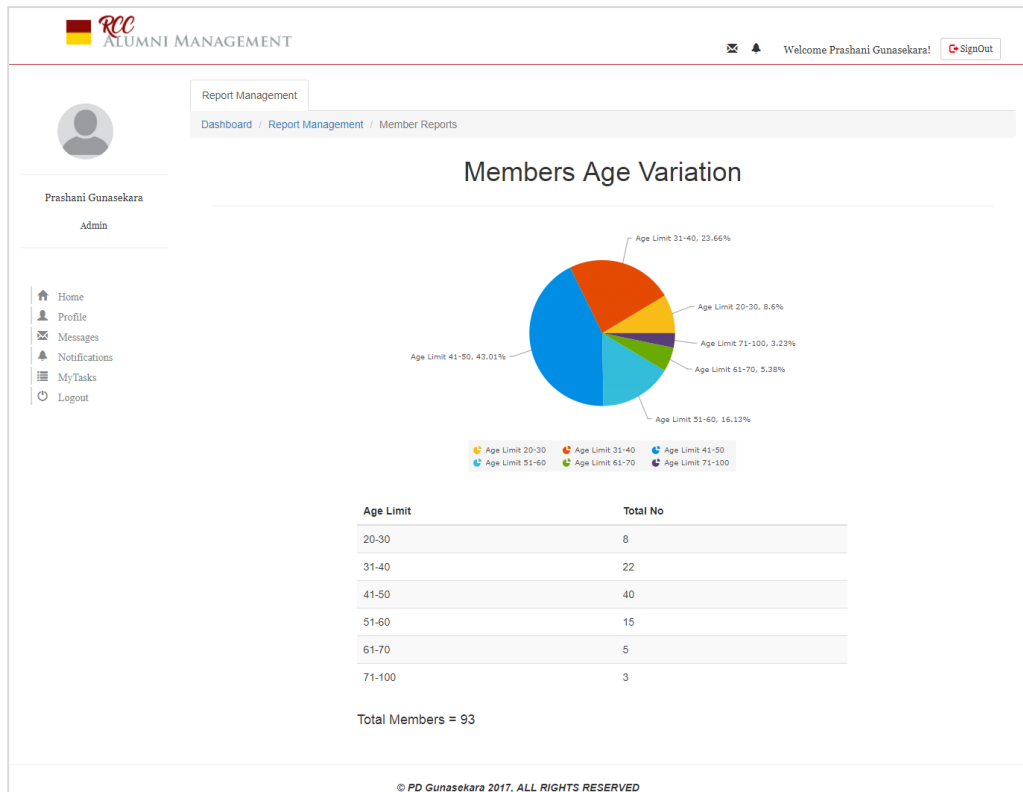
RCC
ALUMNI MANAGEMENT

Welcome Prashani Gunasekara! SignOut

Prashani Gunasekara

Admin

Home
Profile
Messages
Notifications
MyTasks
Logout

Report Management

Dashboard / Report Management / Member Reports

Members Age Variation

Age Limit 31-40, 23.66%
Age Limit 20-30, 8.6%
Age Limit 71-100, 3.23%
Age Limit 61-70, 5.38%
Age Limit 51-60, 16.13%
Age Limit 41-50, 43.01%

Age Limit 20-30 Age Limit 31-40 Age Limit 41-50
Age Limit 51-60 Age Limit 61-70 Age Limit 71-100

| Age Limit | Total No |
|---|---|
| 20-30 | 8 |
| 31-40 | 22 |
| 41-50 | 40 |
| 51-60 | 15 |
| 61-70 | 5 |
| 71-100 | 3 |

Total Members = 93

© PD Gunasekara 2017, ALL RIGHTS RESERVED